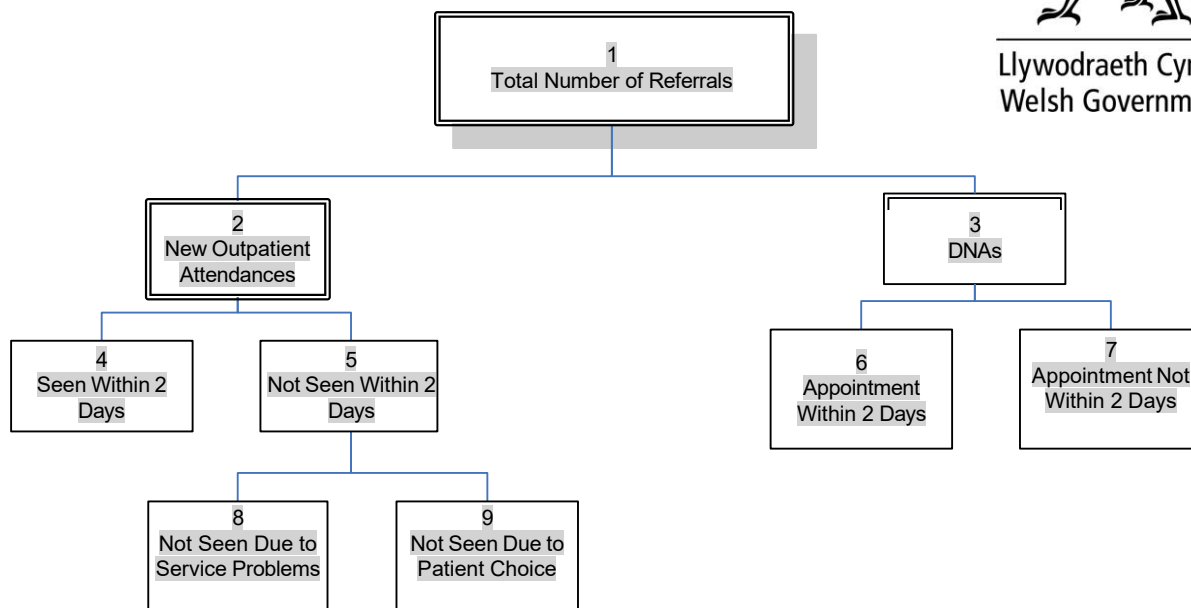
1
Total Number of Referrals

Llywodraeth Cy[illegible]
Welsh Governm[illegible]

2
New Outpatient Attendances

3
DNAs

4
Seen Within 2 Days

5
Not Seen Within 2 Days

6
Appointment Within 2 Days

7
Appointment Not Within 2 Days

8
Not Seen Due to Service Problems

9
Not Seen Due to Patient Choice